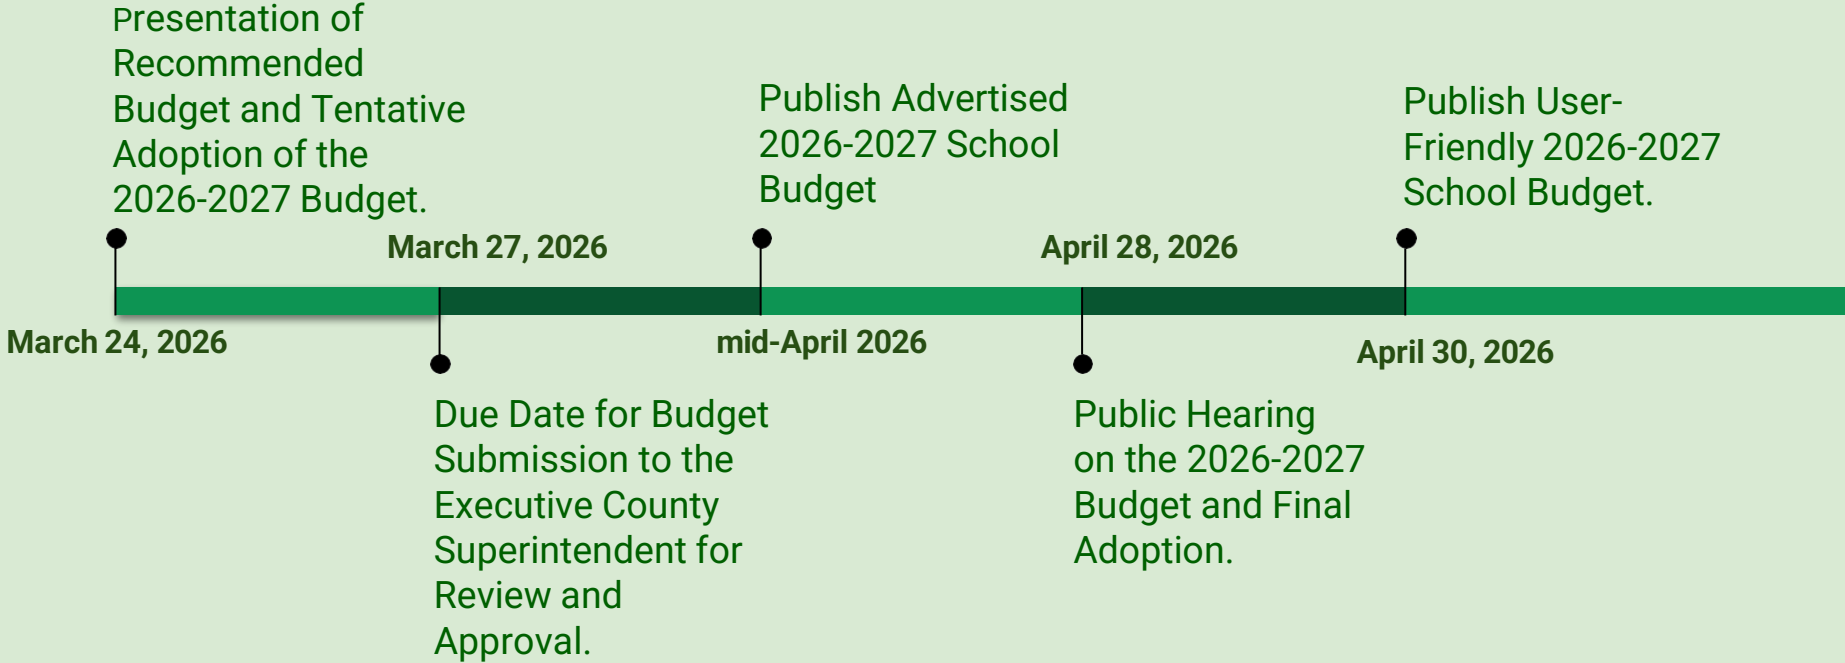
Presentation of Recommended Budget and Tentative Adoption of the 2026-2027 Budget.

March 24, 2026

March 27, 2026

Due Date for Budget Submission to the Executive County Superintendent for Review and Approval.

Publish Advertised 2026-2027 School Budget

mid-April 2026

April 28, 2026

Public Hearing on the 2026-2027 Budget and Final Adoption.

Publish User-Friendly 2026-2027 School Budget.

April 30, 2026